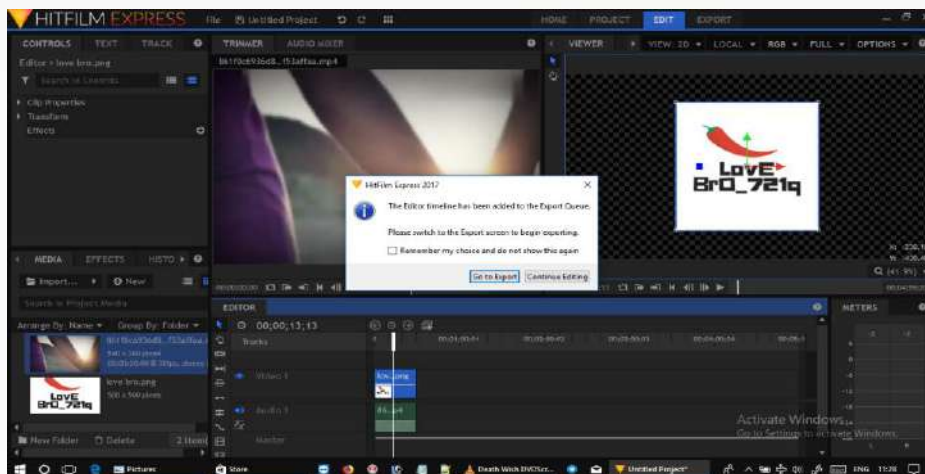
HITFILM EXPRESS File Untitled Project HOME PROJECT EDIT EXPORT

CONTROLS TEXT TRACK
Editor › love bro.png
Search in Controls
Clip Properties
Transform
Effects

TRIMMER AUDIO MIXER
bb1f0c6936d8...f53af6aa.mp4

VIEWER VIEW: 2D LOCAL RGB FULL OPTIONS

LovE
BrO_721q

HitFilm Express 2017
The Editor timeline has been added to the Export Queue.
Please switch to the Export screen to begin exporting.
Remember my choice and do not show this again
Go to Export Continue Editing

MEDIA EFFECTS HISTO
Import... New
Search in Project Media
Arrange By: Name Group By: Folder
bb1f0ca936d8...f53af6aa...
540 x 360 pixels
love bro.png
500 x 500 pixels
LovE BrO_721q
New Folder Delete

EDITOR
00;00;13;13
Tracks
Video 1
Audio 1
Master
love.png
bb...p4

METERS

Activate Windows
Go to Settings to activate Windows.

Pictures Store Death Watch DVDScr... Untitled Project* ENG